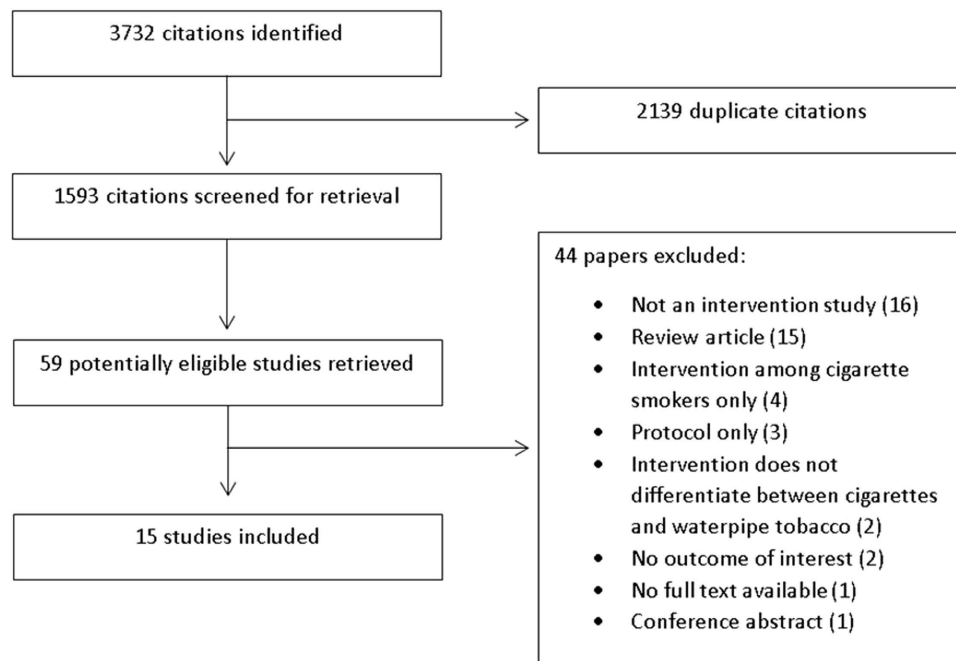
3732 citations identified

2139 duplicate citations

1593 citations screened for retrieval

44 papers excluded:

- Not an intervention study (16)
- Review article (15)
- Intervention among cigarette smokers only (4)
- Protocol only (3)
- Intervention does not differentiate between cigarettes and waterpipe tobacco (2)
- No outcome of interest (2)
- No full text available (1)
- Conference abstract (1)

59 potentially eligible studies retrieved

15 studies included